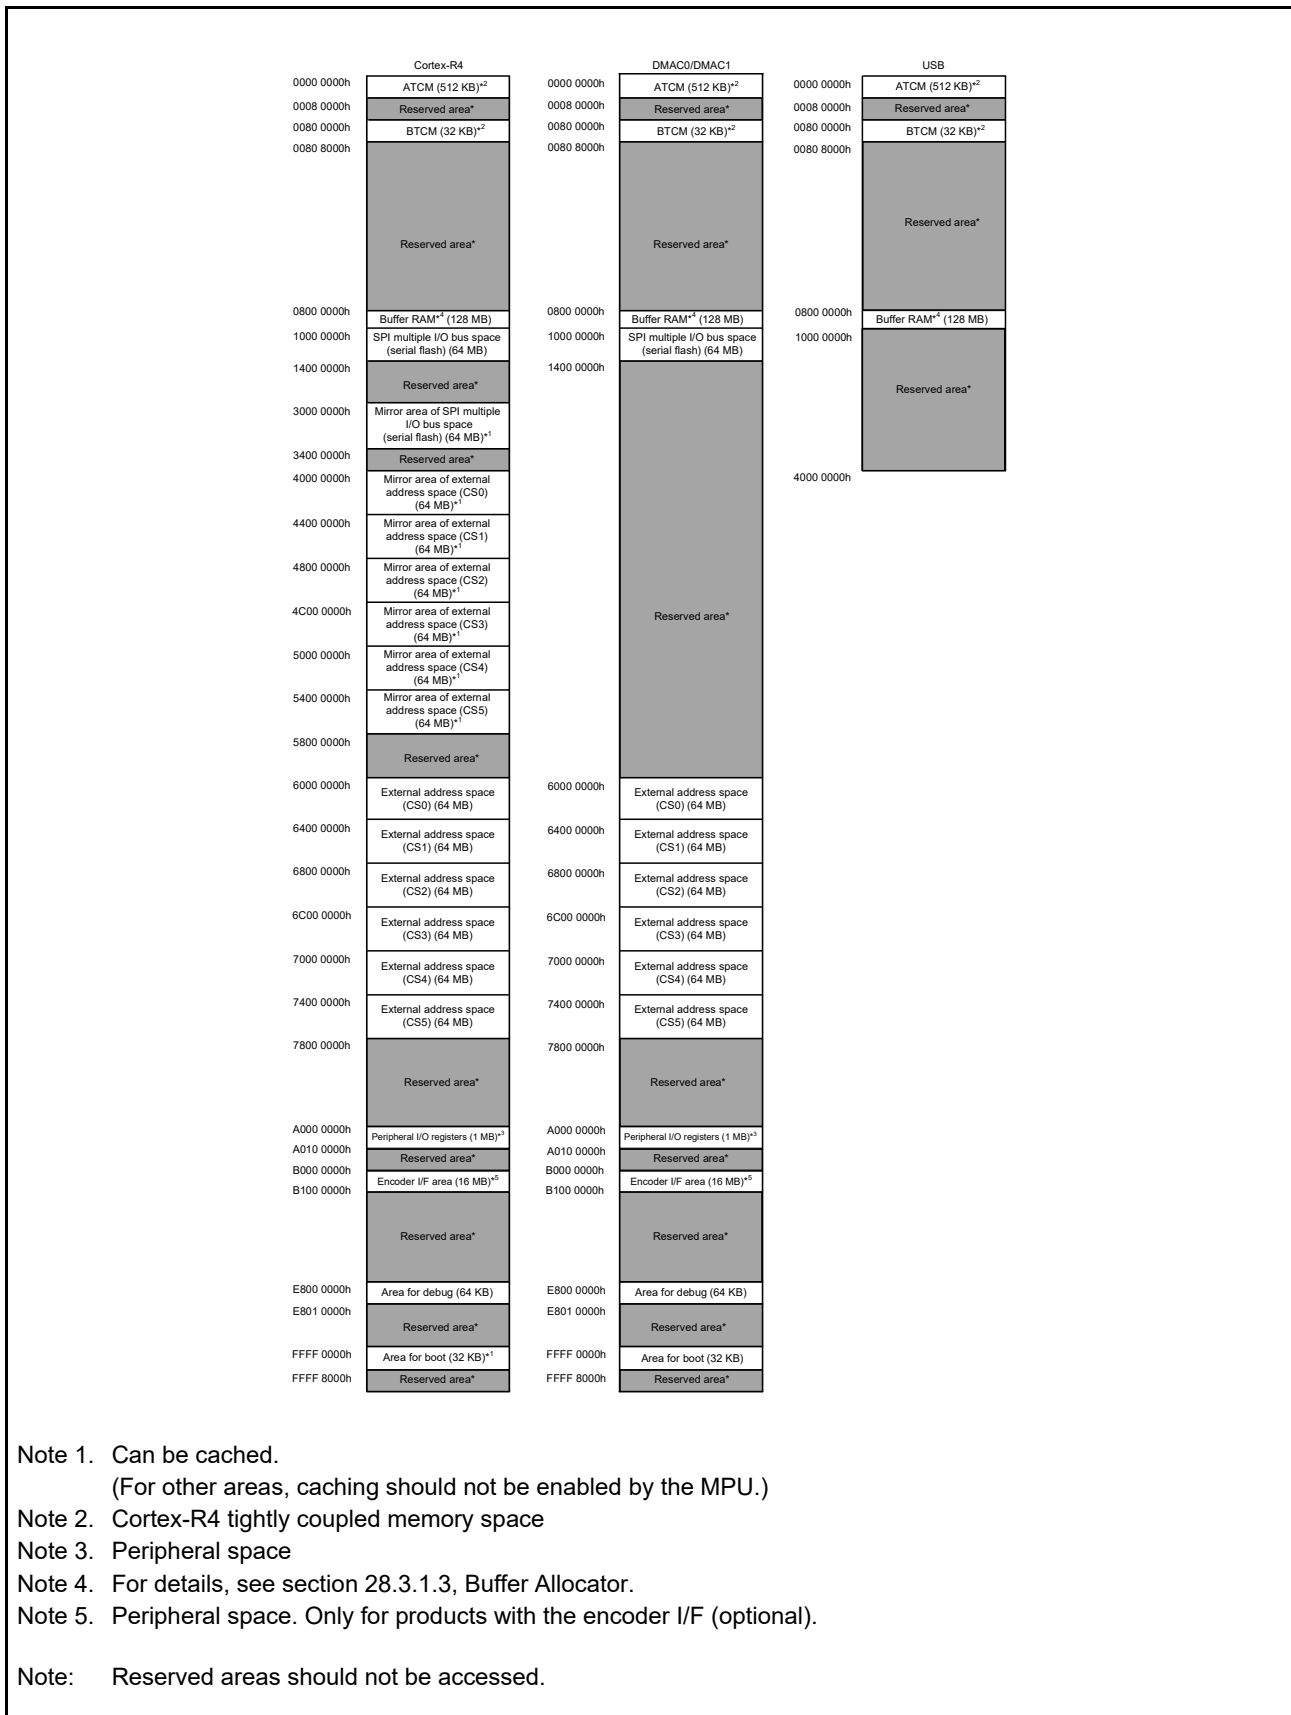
Cortex-R4

0000 0000h ATCM (512 KB)$^{*2}$
0008 0000h Reserved area*
0080 0000h BTCM (32 KB)$^{*2}$
0080 8000h Reserved area*
0800 0000h Buffer RAM$^{*4}$ (128 MB)
1000 0000h SPI multiple I/O bus space (serial flash) (64 MB)
1400 0000h Reserved area*
3000 0000h Mirror area of SPI multiple I/O bus space (serial flash) (64 MB)$^{*1}$
3400 0000h Reserved area*
4000 0000h Mirror area of external address space (CS0) (64 MB)$^{*1}$
4400 0000h Mirror area of external address space (CS1) (64 MB)$^{*1}$
4800 0000h Mirror area of external address space (CS2) (64 MB)$^{*1}$
4C00 0000h Mirror area of external address space (CS3) (64 MB)$^{*1}$
5000 0000h Mirror area of external address space (CS4) (64 MB)$^{*1}$
5400 0000h Mirror area of external address space (CS5) (64 MB)$^{*1}$
5800 0000h Reserved area*
6000 0000h External address space (CS0) (64 MB)
6400 0000h External address space (CS1) (64 MB)
6800 0000h External address space (CS2) (64 MB)
6C00 0000h External address space (CS3) (64 MB)
7000 0000h External address space (CS4) (64 MB)
7400 0000h External address space (CS5) (64 MB)
7800 0000h Reserved area*
A000 0000h Peripheral I/O registers (1 MB)$^{*3}$
A010 0000h Reserved area*
B000 0000h Encoder I/F area (16 MB)$^{*5}$
B100 0000h Reserved area*
E800 0000h Area for debug (64 KB)
E801 0000h Reserved area*
FFFF 0000h Area for boot (32 KB)$^{*1}$
FFFF 8000h Reserved area*

DMAC0/DMAC1

0000 0000h ATCM (512 KB)$^{*2}$
0008 0000h Reserved area*
0080 0000h BTCM (32 KB)$^{*2}$
0080 8000h Reserved area*
0800 0000h Buffer RAM$^{*4}$ (128 MB)
1000 0000h SPI multiple I/O bus space (serial flash) (64 MB)
1400 0000h Reserved area*
6000 0000h External address space (CS0) (64 MB)
6400 0000h External address space (CS1) (64 MB)
6800 0000h External address space (CS2) (64 MB)
6C00 0000h External address space (CS3) (64 MB)
7000 0000h External address space (CS4) (64 MB)
7400 0000h External address space (CS5) (64 MB)
7800 0000h Reserved area*
A000 0000h Peripheral I/O registers (1 MB)$^{*3}$
A010 0000h Reserved area*
B000 0000h Encoder I/F area (16 MB)$^{*5}$
B100 0000h Reserved area*
E800 0000h Area for debug (64 KB)
E801 0000h Reserved area*
FFFF 0000h Area for boot (32 KB)
FFFF 8000h Reserved area*

USB

0000 0000h ATCM (512 KB)$^{*2}$
0008 0000h Reserved area*
0080 0000h BTCM (32 KB)$^{*2}$
0080 8000h Reserved area*
0800 0000h Buffer RAM$^{*4}$ (128 MB)
1000 0000h Reserved area*
4000 0000h

Note 1. Can be cached.
(For other areas, caching should not be enabled by the MPU.)
Note 2. Cortex-R4 tightly coupled memory space
Note 3. Peripheral space
Note 4. For details, see section 28.3.1.3, Buffer Allocator.
Note 5. Peripheral space. Only for products with the encoder I/F (optional).

Note: Reserved areas should not be accessed.